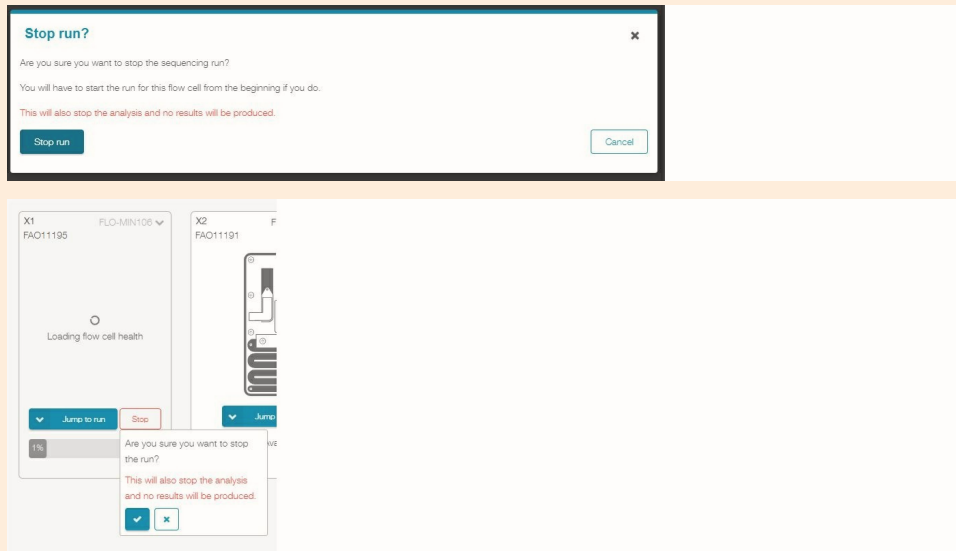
Stop run?

Are you sure you want to stop the sequencing run?

You will have to start the run for this flow cell from the beginning if you do.

This will also stop the analysis and no results will be produced.

Stop run

Cancel

X1
FAO11195

FLO-MIN106

Loading flow cell health

Jump to run

Stop

1%

Are you sure you want to stop the run?

This will also stop the analysis and no results will be produced.

X2
FAO11191

F

Jump